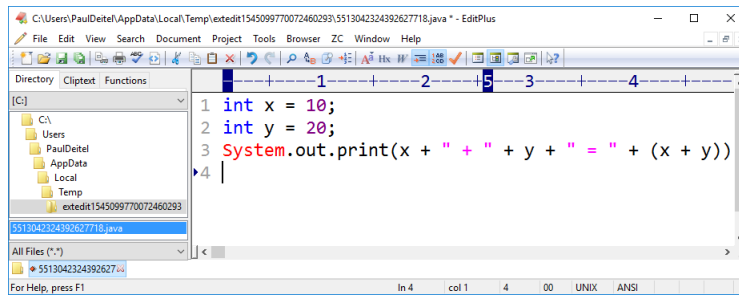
C:\Users\PaulDeitel\AppData\Local\Temp\extedit1545099770072460293\5513042324392627718.java * - EditPlus

File Edit View Search Document Project Tools Browser ZC Window Help

Directory Cliptext Functions

[C:]

C:\
Users
PaulDeitel
AppData
Local
Temp
extedit1545099770072460293

5513042324392627718.java

All Files (*.*)

5513042324392627

-----1-----2-----5---3-----4-----

1 int x = 10;
2 int y = 20;
3 System.out.print(x + " + " + y + " = " + (x + y));
4

For Help, press F1 | ln 4 | col 1 | 4 | 00 | UNIX | ANSI